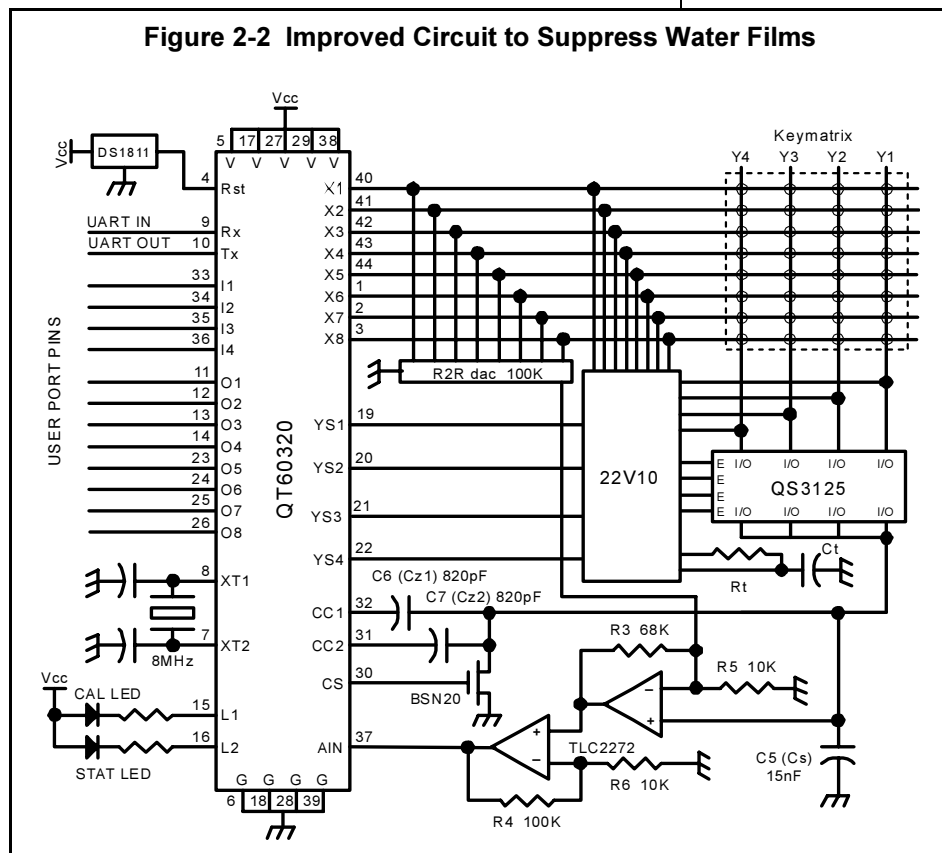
Figure 2-2 Improved Circuit to Suppress Water Films

Vcc
5 17 27 29 38
V V V V V
Vcc
DS1811
4 Rst
UART IN 9 Rx
UART OUT 10 Tx
33 I1
34 I2
35 I3
36 I4
USER PORT PINS
11 O1
12 O2
13 O3
14 O4
23 O5
24 O6
25 O7
26 O8
QT60320
8 XT1
7 XT2
8MHz
Vcc
CAL LED
15 L1
16 L2
STAT LED
G G G G
6 18 28 39
X1 40
X2 41
X3 42
X4 43
X5 44
X6 1
X7 2
X8 3
R2R dac 100K
YS1 19
YS2 20
YS3 21
YS4 22
CC1 32
CC2 31
CS 30
AIN 37
C6 (Cz1) 820pF
C7 (Cz2) 820pF
BSN20
22V10
Keymatrix
Y4 Y3 Y2 Y1
E I/O I/O I/O I/O
E
E
E I/O I/O I/O I/O
QS3125
Rt
Ct
R3 68K
R5 10K
TLC2272
R6 10K
R4 100K
C5 (Cs) 15nF